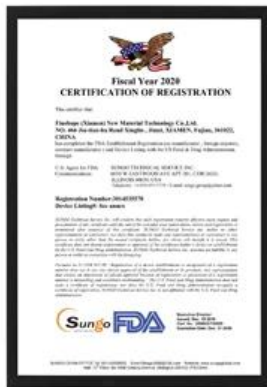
Fiscal Year 2020
CERTIFICATION OF REGISTRATION

This certifies that

Fimbeps (Xiamen) New Material Technology Co.,Ltd.
NO. 466 Jiu-Jiao-Jiu Road Xinglin , Jimei, XIAMEN, Fujian, 361022, CHINA

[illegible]

Registration Number:3014535570
Device Listing#: See annex

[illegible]

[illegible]

Sungo FDA

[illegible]

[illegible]